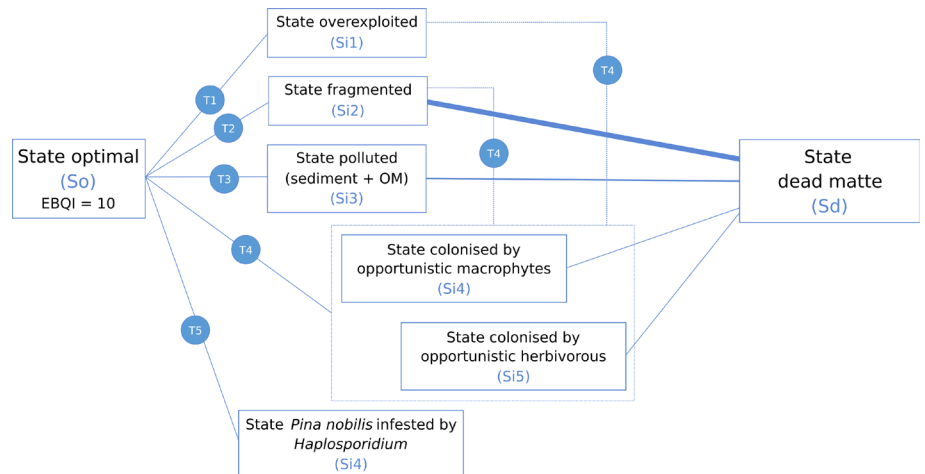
State optimal
(So)
EBQI = 10

T1

T2

T3

T4

T5

State overexploited
(Si1)

State fragmented
(Si2)

State polluted
(sediment + OM)
(Si3)

T4

T4

State colonised by opportunistic macrophytes
(Si4)

State colonised by opportunistic herbivorous
(Si5)

State *Pina nobilis* infested by *Haplosporidium*
(Si4)

State
dead matte
(Sd)